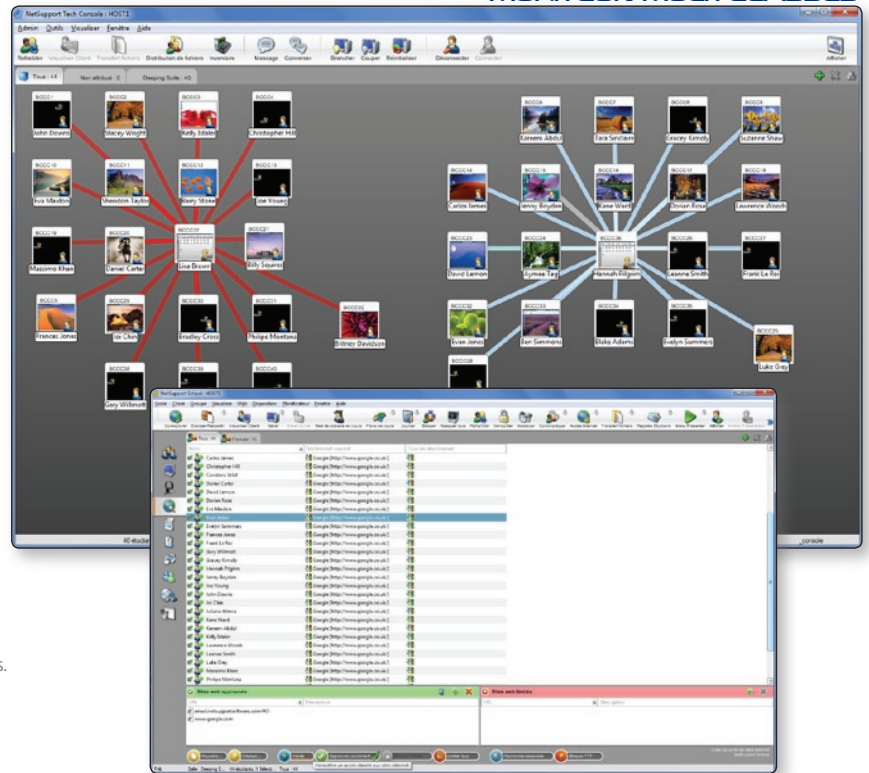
NetSupport Tech Console : HOST1

Admin Outils Visualiser Fenêtre Aide

Rafraîchir Visualiser Client Transfert fichiers Distribution de fichiers Inventaire Message Converser Grouper Couper Réinitialiser Déconnecter Connecter

Afficher

Tous : 44 Non attribué : 0 Sleeping Suite : 40

BCCC1 John Downs
BCCC2 Stacey Wright
BCCC3 Kelly Slater
BCCC4 Christopher Hill
BCCC10 Eva Madden
BCCC11 Sheridan Taylor
BCCC12 Barry Stokes
BCCC13 Joe Young
BCCC19 Massimo Khan
BCCC20 Daniel Carter
BCCC21 Lisa Brown
Billy Squires
Frances Jones
Joe Chan
Bradley Cross
Philipa Montana
Britney Davidson
Gary Willmott

Kareem Abdul
Tara Sinclaire
Gracey Kendy
Suzanne Shaw
Carlos James
Jenny Boyden
Kane Ward
Dorian Rose
Laurence Woods
David Lemon
Jaymee Tag
Hannah Pilgrim
Leanne Smith
Frank Le Roi
Evan Jones
Ben Simmons
Blake Adams
Evelyn Summers
Luke Grey

40 étudiants

console

NetSupport School : HOST1

Tous Favoris

Carlos James
Christopher Hill
Condiere Wild
Dexter Carter
David Lemon
Dorian Rose
Eva Madden
Evan Jones
Evelyn Summers
Frances Jones
Frank Le Roi
Gary Willmott
Gracey Kendy
Hannah Pilgrim
Jenny Boyden
Joe Young
John Downs
Joe Chan
Juliana Alonso
Kane Ward
Kareem Abdul
Kelly Slater
Laurence Woods
Leanne Smith
Luke Grey
Massimo Khan
Philipa Montana

Google (http://www.google.co.uk/)

Sites web approuvés
www.google.com

Sites web limités